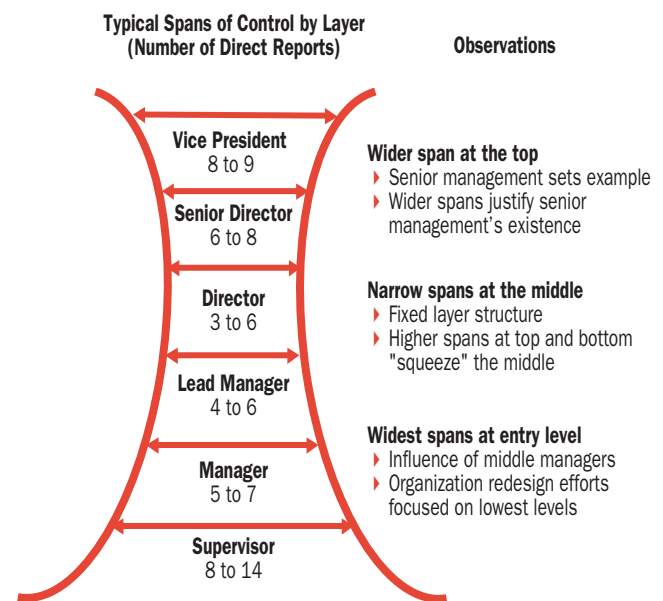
Typical Spans of Control by Layer
(Number of Direct Reports)

Observations

Vice President
8 to 9

Senior Director
6 to 8

Director
3 to 6

Lead Manager
4 to 6

Manager
5 to 7

Supervisor
8 to 14

Wider span at the top
Senior management sets example
Wider spans justify senior management's existence

Narrow spans at the middle
Fixed layer structure
Higher spans at top and bottom "squeeze" the middle

Widest spans at entry level
Influence of middle managers
Organization redesign efforts focused on lowest levels